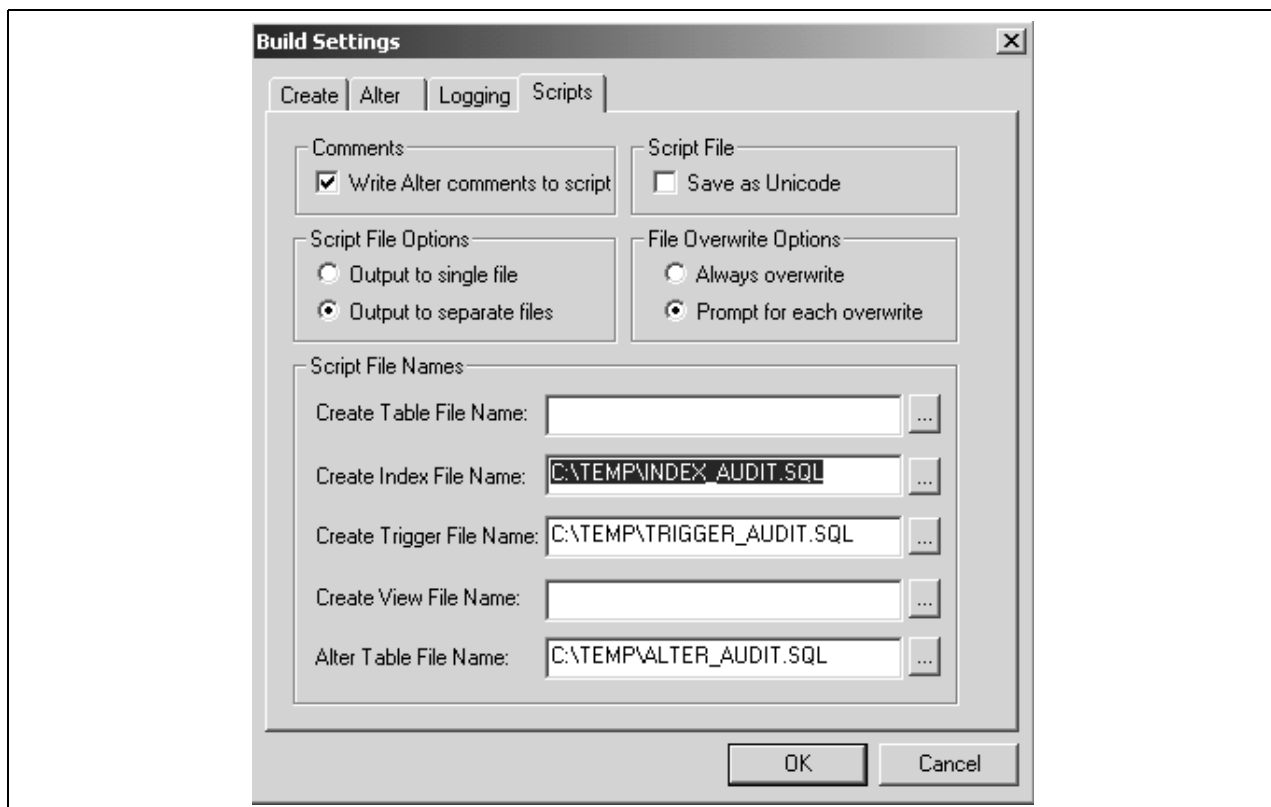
Build Settings

Create | Alter | Logging | Scripts

Comments
Write Alter comments to script

Script File
Save as Unicode

Script File Options
Output to single file
Output to separate files

File Overwrite Options
Always overwrite
Prompt for each overwrite

Script File Names
Create Table File Name: ...
Create Index File Name: C:\TEMP\INDEX_AUDIT.SQL ...
Create Trigger File Name: C:\TEMP\TRIGGER_AUDIT.SQL ...
Create View File Name: ...
Alter Table File Name: C:\TEMP\ALTER_AUDIT.SQL ...

OK Cancel